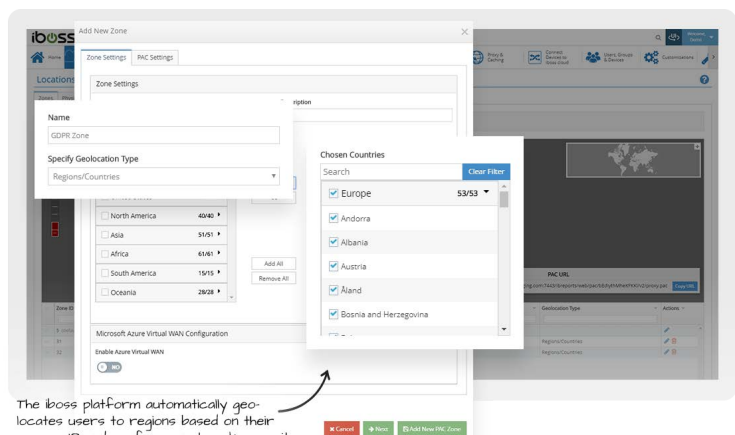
iboss

Home

Locations

Zones

Add New Zone

Zone Settings | PAC Settings

Zone Settings

Name

GDPR Zone

Specify Geolocation Type

Regions/Countries

Description

North America 40/40

Asia 51/51

Africa 61/61

South America 15/15

Oceania 28/28

Add All

Remove All

Chosen Countries

Search

Clear Filter

Europe 53/53

Andorra

Albania

Austria

Åland

Bosnia and Herzegovina

Microsoft Azure Virtual WAN Configuration

Enable Azure Virtual WAN

NO

Proxy & Caching

Connect Devices to iboss Cloud

Users, Groups & Devices

Customizations

PAC URL

Copy URL

Actions

Geolocation Type

Regions/Countries

Regions/Countries

Cancel

Next

Add New PAC Zone

The iboss platform automatically geo-locates users to regions based on their